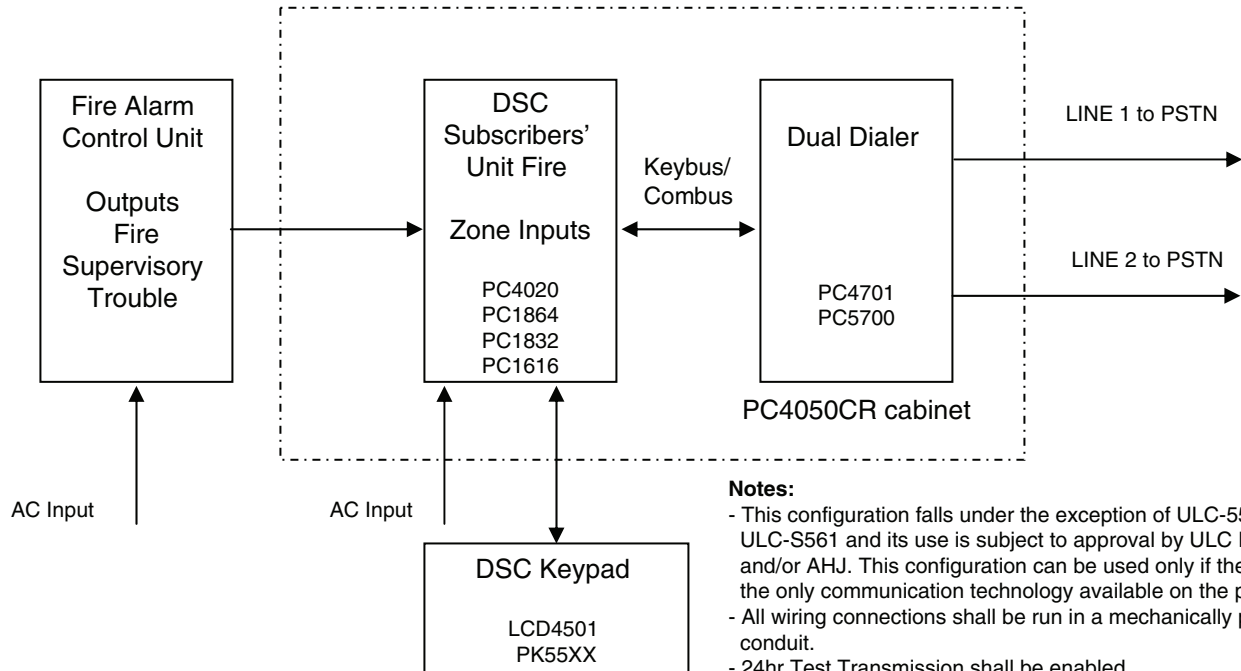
Fire Alarm Control Unit

Outputs
Fire
Supervisory
Trouble

DSC Subscribers' Unit Fire

Zone Inputs

PC4020
PC1864
PC1832
PC1616

Keybus/
Combus

Dual Dialer

PC4701
PC5700

LINE 1 to PSTN

LINE 2 to PSTN

PC4050CR cabinet

AC Input

AC Input

DSC Keypad

LCD4501
PK55XX

Notes:
- This configuration falls under the exception of ULC-S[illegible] ULC-S561 and its use is subject to approval by ULC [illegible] and/or AHJ. This configuration can be used only if the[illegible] the only communication technology available on the p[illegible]
- All wiring connections shall be run in a mechanically p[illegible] conduit.
- 24hr Test Transmission shall be enabled